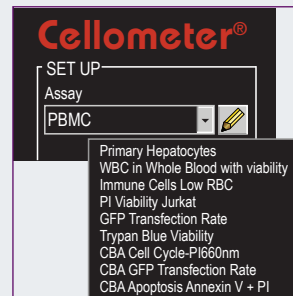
Cellometer®

SET UP

Assay

PBMC

Primary Hepatocytes
WBC in Whole Blood with viability
Immune Cells Low RBC
PI Viability Jurkat
GFP Transfection Rate
Trypan Blue Viability
CBA Cell Cycle-PI660nm
CBA GFP Transfection Rate
CBA Apoptosis Annexin V + PI